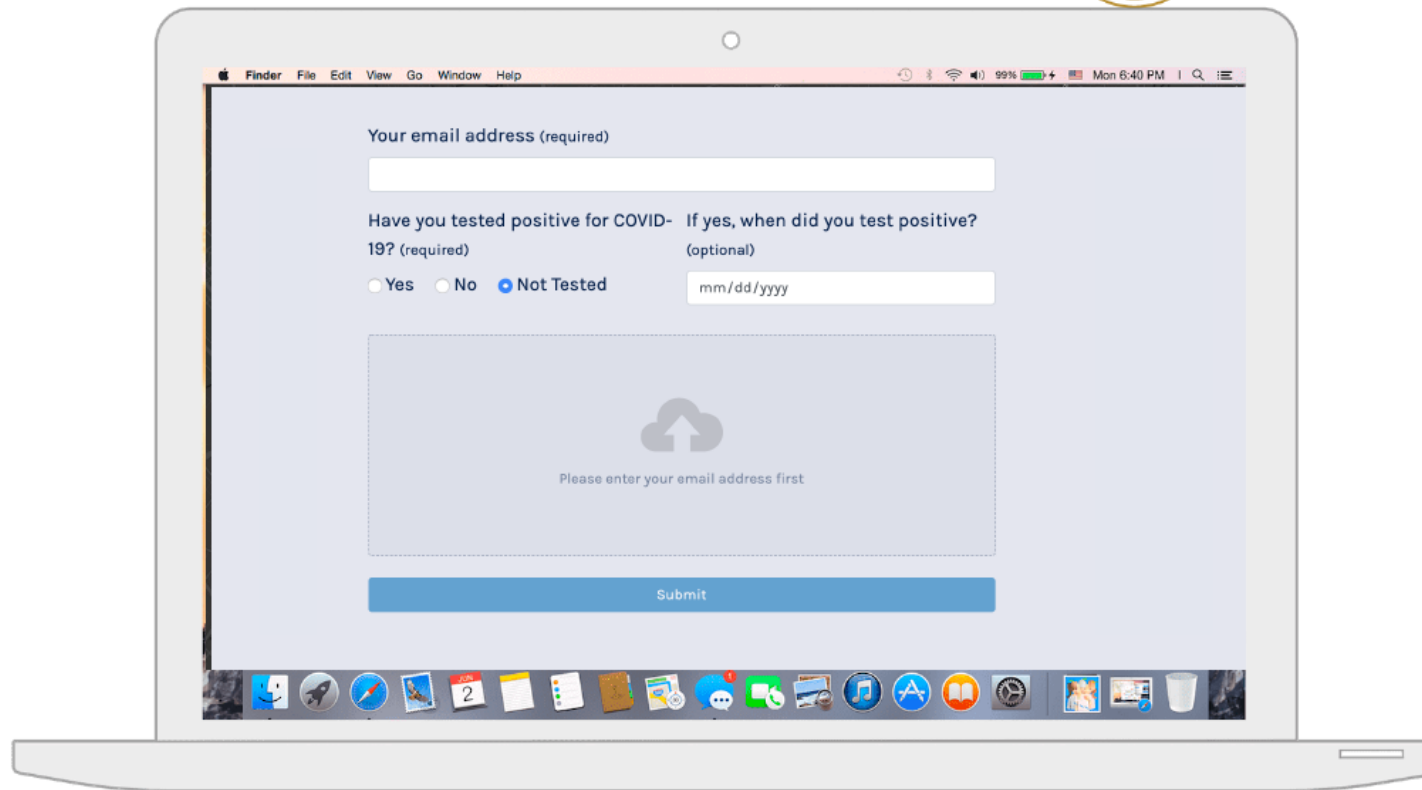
Finder File Edit View Go Window Help

99% Mon 6:40 PM

Your email address (required)

Have you tested positive for COVID-19? (required)

Yes No Not Tested

If yes, when did you test positive? (optional)

mm/dd/yyyy

Please enter your email address first

Submit

JUN 2